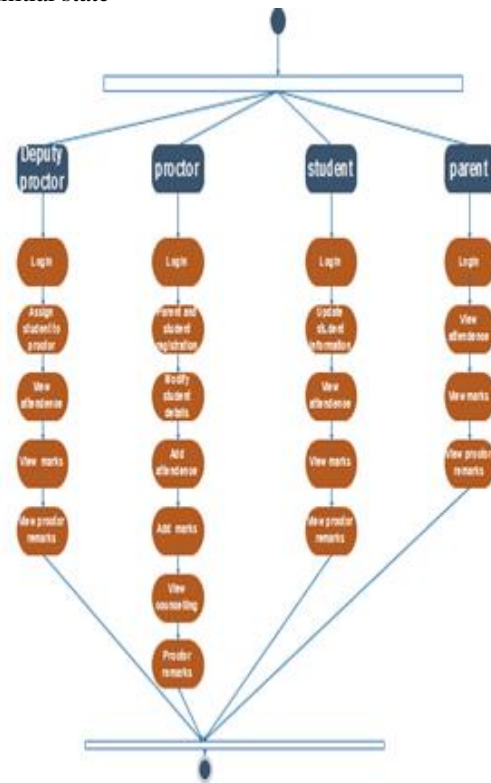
Initial state

Deputy proctor

Login

Assign student to proctor

View attendence

View marks

View proctor remarks

proctor

Login

Parent and student registration

Modify student details

Add attendence

Add marks

View counselling

Proctor remarks

student

Login

Update student information

View attendence

View marks

View proctor remarks

parent

Login

View attendence

View marks

View proctor remarks